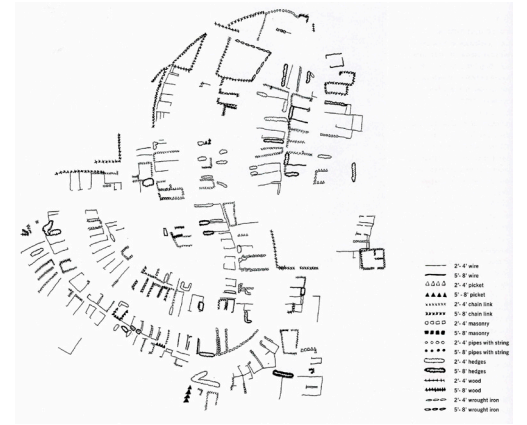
2'- 4' wire
5'- 8' wire
2'- 4' picket
5'- 8' picket
2'- 4' chain link
5'- 8' chain link
2'- 4' masonry
5'- 8' masonry
2'- 4' pipes with string
5'- 8' pipes with string
2'- 4' hedges
5'- 8' hedges
2'- 4' wood
5'- 8' wood
2'- 4' wrought iron
5'- 8' wrought iron